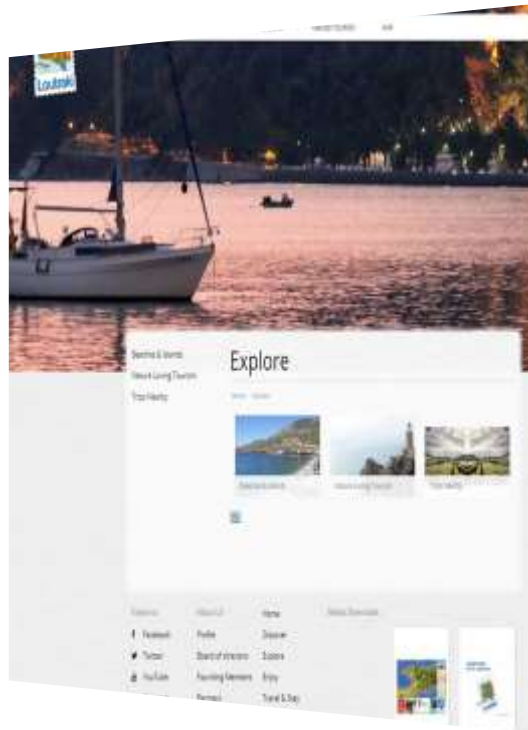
Loutraki

Beaches & Islands
Nature Loving Tourism
Trips Nearby

Explore

Beaches & Islands
Nature Loving Tourism
Trips Nearby

Facebook
Twitter
YouTube

Profile
Board of directors
Founding Members
Partners

Home
Discover
Explore
Enjoy
Travel & Stay